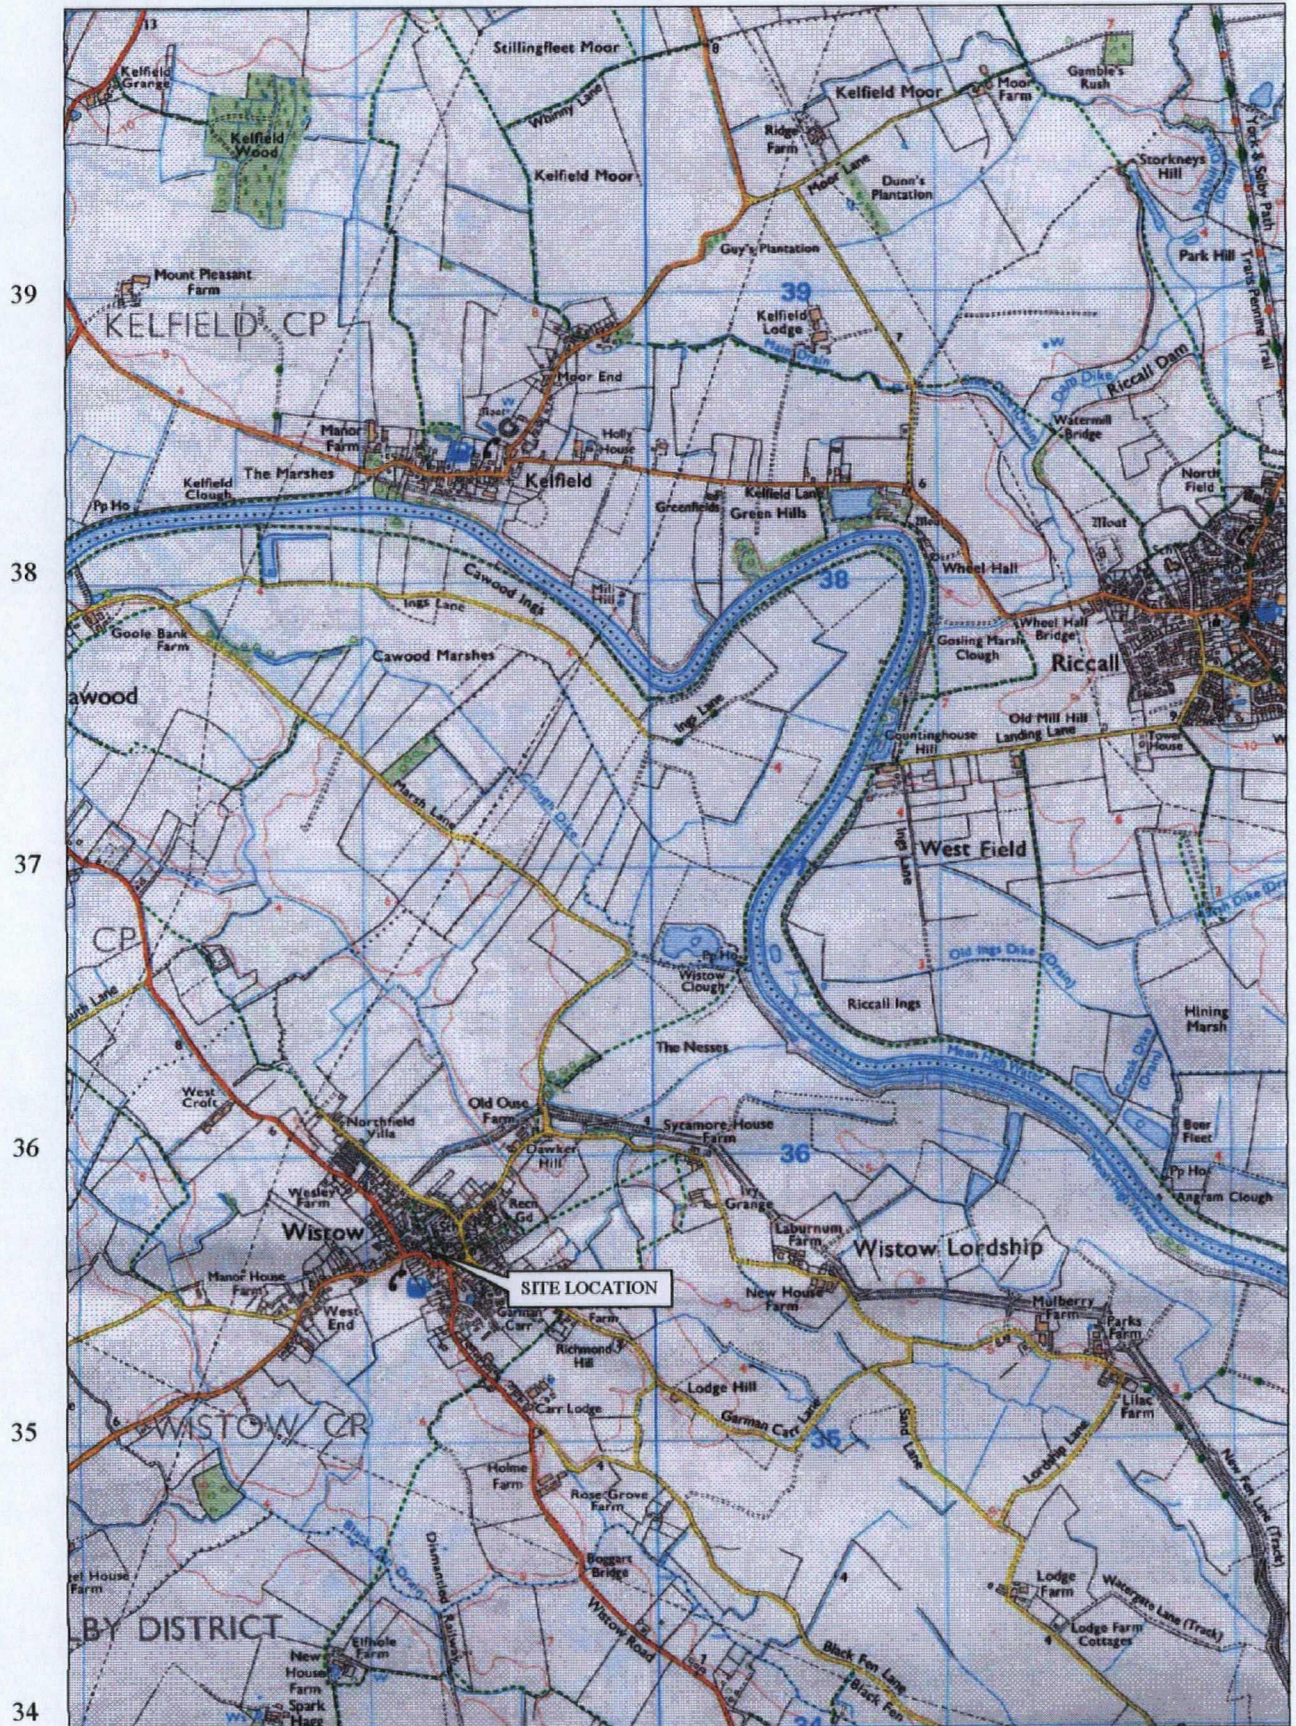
13
Kelfield Grange
Stillingfleet Moor
Kelfield Wood
Whinny Lane
Kelfield Moor
Moor Farm
Gamble's Rush
Ridge Farm
Moor Lane
Dunn's Plantation
Kelfield Moor
Storkneys Hill
York & Selby Path
Guy's Plantation
Park Hill
Trans Pennine Trail
39
Mount Pleasant Farm
KELFIELD CP
39
Kelfield Lodge
Main Drain
Dam Dike
Riccall Dam
Moor End
Waterwill Bridge
Manor Farm
Holly House
North Field
The Marshes
Kelfield
Kelfield Clough
Pp Ho
Kelfield Lane
Greenfields
Green Hills
Moat
38
Cawood Ings
Mill Hill
38
Wheel Hall
Ings Lane
Goole Bank Farm
Wheel Hall Bridge
Gosling Marsh Clough
Riccall
Cawood Marshes
awood
Ings Lane
Old Mill Hill Landing Lane
Countinghouse Hill
Marsh Lane
Clough Dike
37
Ings Lane
West Field
CP
Pp Ho
Wistow Clough
Old Ings Dike
Riccall Ings
Hining Marsh
The Nesses
West Croft
36
Northfield Villa
Old Ouse Farm
Sycamore House Farm
36
Dawker Hill
Boer Fleet
Pp Ho
Wesley Farm
Ivy Grange
Angram Clough
Wistow
Laburnum Farm
Wistow Lordship
SITE LOCATION
Manor House Farm
West End
New House Farm
Carr
Farm
Mulberry Farm
Parks Farm
Richmond Hill
Lodge Hill
35
Carr Lodge
German Carr Lane
35
Sand Lane
Lilac Farm
WISTOW CP
Holme Farm
Lordship Lane
New Fen Lane (Track)
Rose Grove Farm
Dismantled Railway
Boggart Bridge
Lodge Farm
Watergate Lane (Track)
Lodge Farm Cottages
el House Farm
BY DISTRICT
Elfhole Farm
New House Farm
Spark Hagg
Wistow Road
Black Fen Lane
34